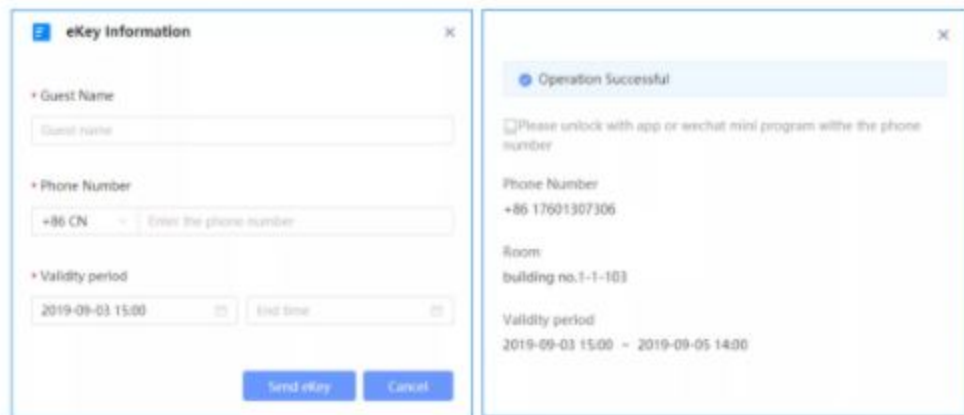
eKey Information

×

* Guest Name

Guest name

* Phone Number

+86 CN

Enter the phone number

* Validity period

2019-09-03 15:00

End time

Send eKey

Cancel

×

Operation Successful

Please unlock with app or wechat mini program withe the phone number

Phone Number

+86 17601307306

Room

building no.1-1-103

Validity period

2019-09-03 15:00 ~ 2019-09-05 14:00